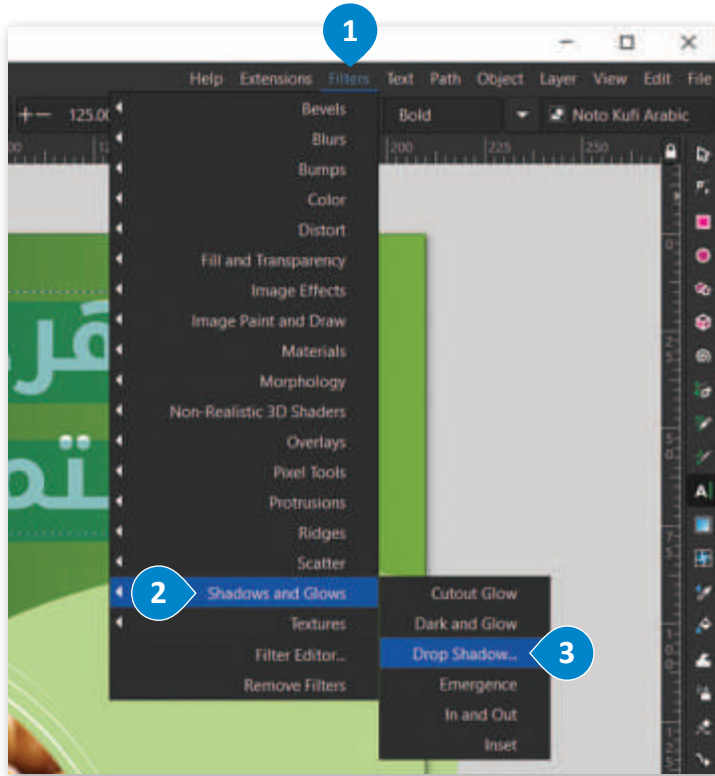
1

Help Extensions Filters Text Path Object Layer View Edit File

125.00 Bold Noto Kufi Arabic

200 225 250

Bevels
Blurs
Bumps
Color
Distort
Fill and Transparency
Image Effects
Image Paint and Draw
Materials
Morphology
Non-Realistic 3D Shaders
Overlays
Pixel Tools
Protrusions
Ridges
Scatter
2 Shadows and Glows
Textures
Filter Editor...
Remove Filters

Cutout Glow
Dark and Glow
Drop Shadow... 3
Emergence
In and Out
Inset